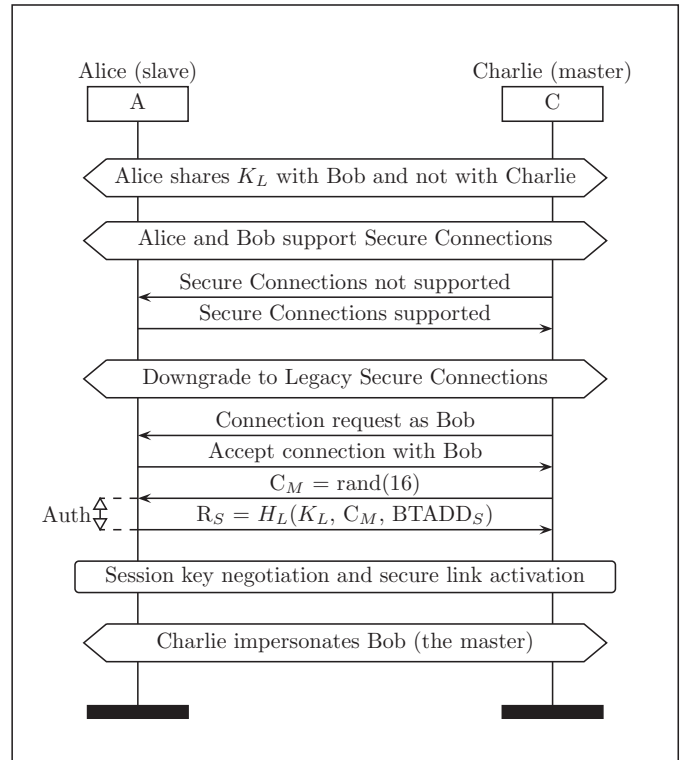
Alice (slave)

A

Charlie (master)

C

Alice shares $K_L$ with Bob and not with Charlie

Alice and Bob support Secure Connections

Secure Connections not supported

Secure Connections supported

Downgrade to Legacy Secure Connections

Connection request as Bob

Accept connection with Bob

$C_M$ = rand(16)

Auth

$R_S = H_L(K_L, C_M, BTADD_S)$

Session key negotiation and secure link activation

Charlie impersonates Bob (the master)